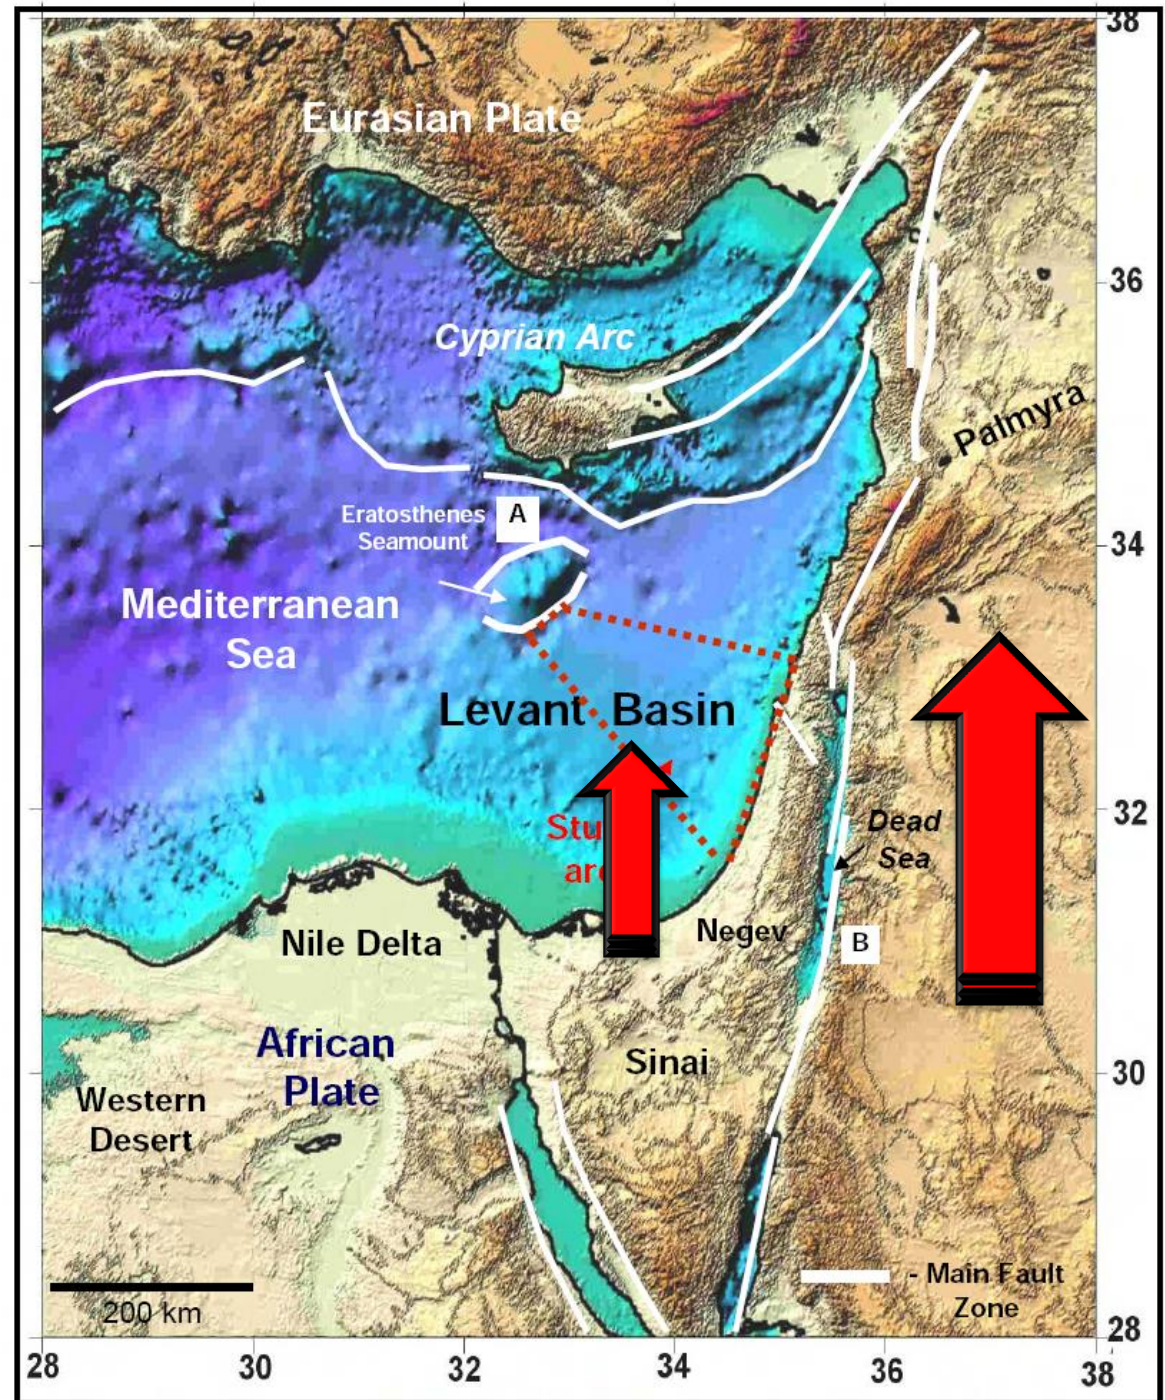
Eurasian Plate

Cyprian Arc

Palmyra

Eratosthenes Seamount

A

Mediterranean Sea

Levant Basin

Stu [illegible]
ar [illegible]

Dead Sea

Nile Delta

Negev

B

African Plate

Sinai

Western Desert

200 km

- Main Fault Zone

38
36
34
32
30
28

28
30
32
34
36
38